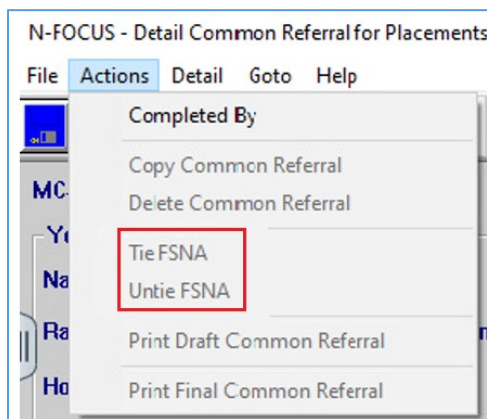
N-FOCUS - Detail Common Referral for Placements

File Actions Detail Goto Help

Completed By

Copy Common Referral

Delete Common Referral

Tie FSNA

Untie FSNA

Print Draft Common Referral

Print Final Common Referral

MC

Yo

Na

Ra

Ho